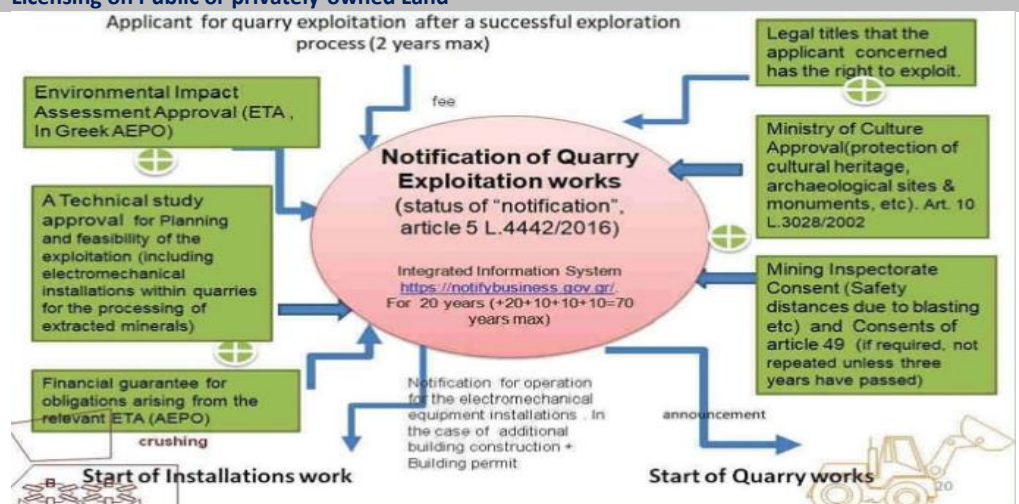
Licensing on Public or privately owned Land

Applicant for quarry exploitation after a successful exploration process (2 years max)

fee

Environmental Impact Assessment Approval (ETA , In Greek AEPO)

A Technical study approval for Planning and feasibility of the exploitation (including electromechanical installations within quarries for the processing of extracted minerals)

Financial guarantee for obligations arising from the relevant ETA (AEPO)

crushing

Notification of Quarry Exploitation works (status of "notification", article 5 L.4442/2016)

Integrated Information System https://notifybusiness.gov.gr/. For 20 years (+20+10+10+10=70 years max)

Legal titles that the applicant concerned has the right to exploit.

Ministry of Culture Approval(protection of cultural heritage, archaeological sites & monuments, etc). Art. 10 L.3028/2002

Mining Inspectorate Consent (Safety distances due to blasting etc) and Consents of article 49 (if required, not repeated unless three years have passed)

Notification for operation for the electromechanical equipment installations . In the case of additional building construction + Building permit

announcement

Start of Installations work

Start of Quarry works

20